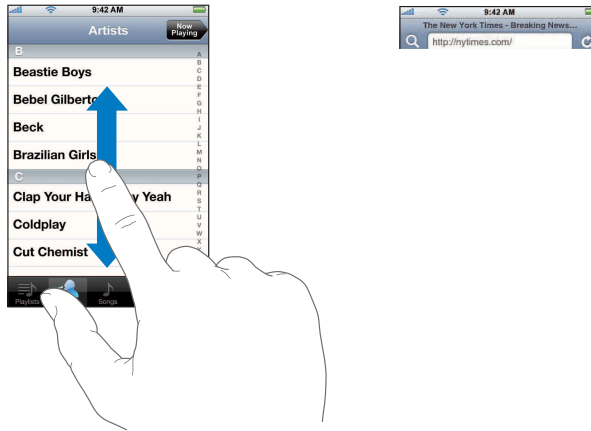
9:42 AM
Artists
Now Playing
B
Beastie Boys
Bebel Gilberto
Beck
Brazilian Girls
C
Clap Your Ha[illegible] Yeah
Coldplay
Cut Chemist
A B C D E F G H I J K L M N O P Q R S T U V W X Y Z #
Playlists
Songs

9:42 AM
The New York Times - Breaking News...
http://nytimes.com/